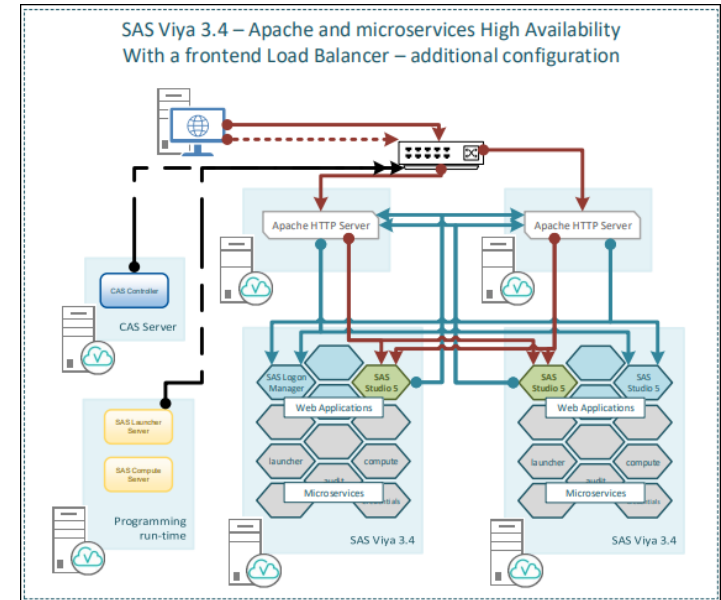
SAS Viya 3.4 – Apache and microservices High Availability
With a frontend Load Balancer – additional configuration

Apache HTTP Server

Apache HTTP Server

CAS Controller

CAS Server

SAS Logon Manager

SAS Studio 5

Web Applications

launcher

compute

audit

Microservices

credentials

SAS Viya 3.4

SAS Studio 5

SAS Studio 5

Web Applications

launcher

compute

Microservices

credentials

SAS Viya 3.4

SAS Launcher Server

SAS Compute Server

Programming run-time